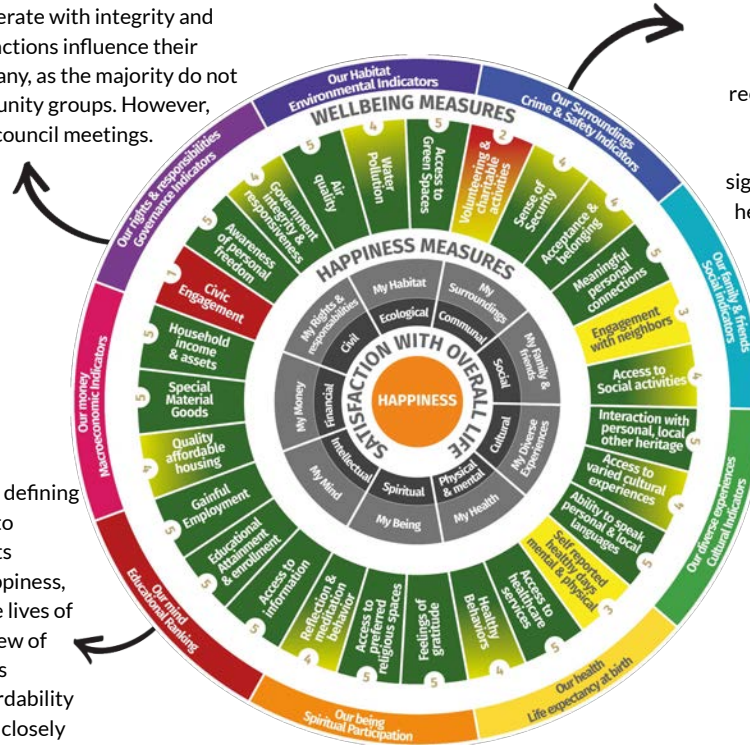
erate with integrity and actions influence their any, as the majority do not unity groups. However, council meetings.

rec

sig he

defining to ts ppiness, e lives of ew of s rdability closely

Our Habitat
Environmental Indicators
Our Surroundings
Crime & Safety Indicators
Our family & friends
Social Indicators
Our diverse experiences
Cultural Indicators
Our health
Life expectancy at birth
Our being
Spiritual Participation
Our mind
Educational Ranking
Our money
Macroeconomic Indicators
Our rights & responsibilities
Governance Indicators

WELLBEING MEASURES

Access to Green Spaces 5
Volunteering & charitable activities 2
Sense of Security 4
Acceptance & belonging 5
Meaningful personal connections 5
Engagement with neighbors 3
Access to Social activities 4
Interaction with personal, local other heritage 5
Access to varied cultural experiences 4
Ability to speak personal & local languages 5
Self reported healthy days mental & physical 3
Access to healthcare services 5
Healthy Behaviors 4
Feelings of gratitude 5
Access to preferred religious spaces 5
Reflection & meditation behavior 4
Access to information 5
Educational Attainment & enrollment 5
Gainful Employment 5
Quality affordable housing 4
Special Material Goods 5
Household income & assets 5
Civic Engagement 1
Awareness of personal freedom 5
Government integrity & responsiveness 4
Air quality 5
Water Pollution 4

HAPPINESS MEASURES

My Habitat
Ecological
My Surroundings
Communal
My Family & friends
Social
My Diverse Experiences
Cultural
My Health
Physical & mental
My Being
Spiritual
My Mind
Intellectual
My Money
Financial
My Rights & responsibilities
Civil

SATISFACTION WITH OVERALL LIFE

HAPPINESS